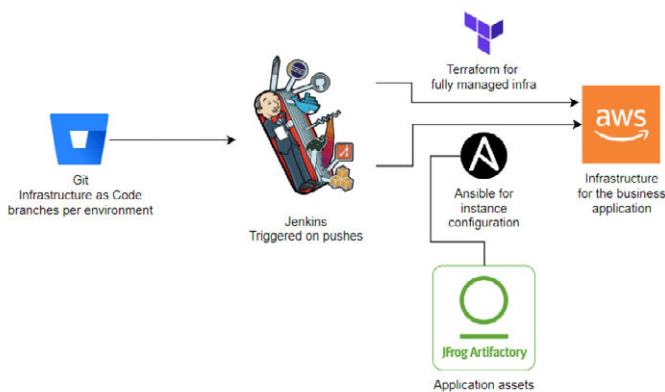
Git
Infrastructure as Code
branches per environment

Jenkins
Triggered on pushes

Terraform for
fully managed infra

Ansible for
instance
configuration

aws

Infrastructure
for the business
application

JFrog Artifactory

Application assets